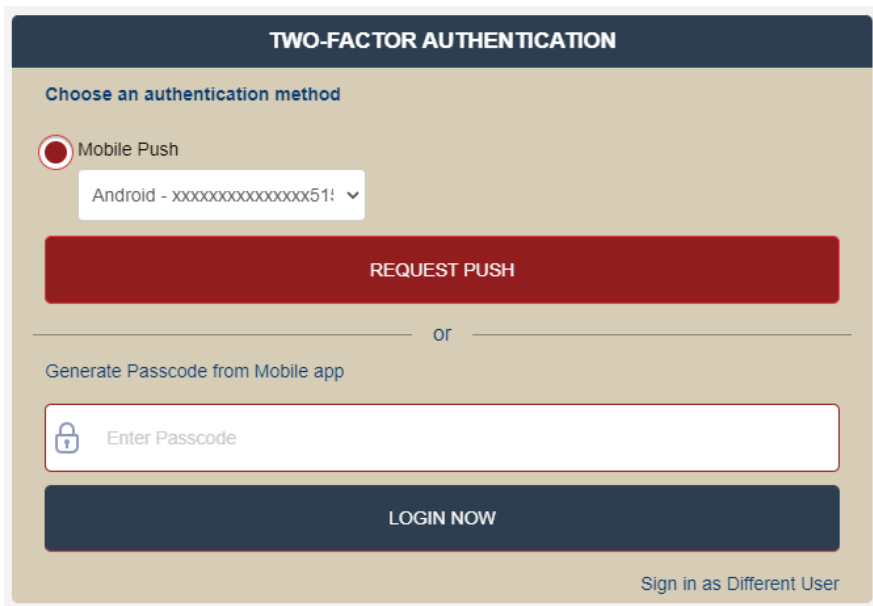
TWO-FACTOR AUTHENTICATION

Choose an authentication method

Mobile Push

Android - xxxxxxxxxxxxxxx51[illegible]

REQUEST PUSH

or

Generate Passcode from Mobile app

Enter Passcode

LOGIN NOW

Sign in as Different User